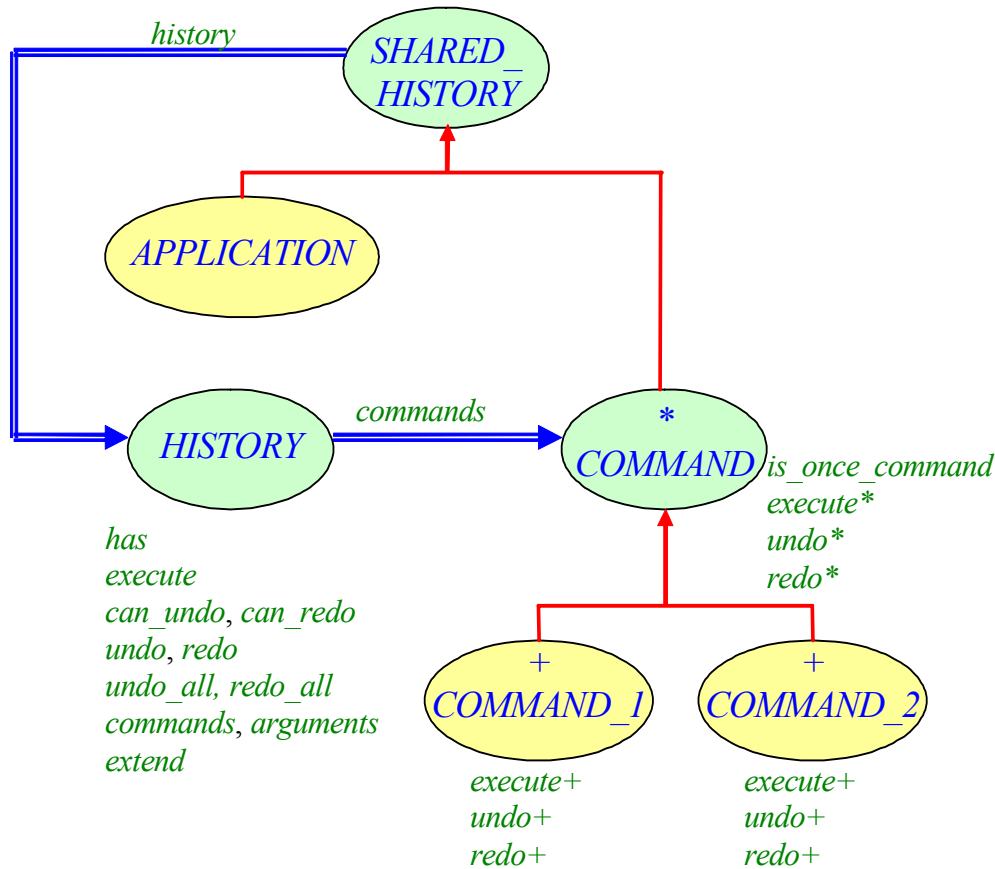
history

SHARED_HISTORY

APPLICATION

HISTORY

commands

*
COMMAND

is_once_command
execute*
undo*
redo*

has
execute
can_undo, can_redo
undo, redo
undo_all, redo_all
commands, arguments
extend

+
COMMAND_1

+
COMMAND_2

execute+
undo+
redo+

execute+
undo+
redo+